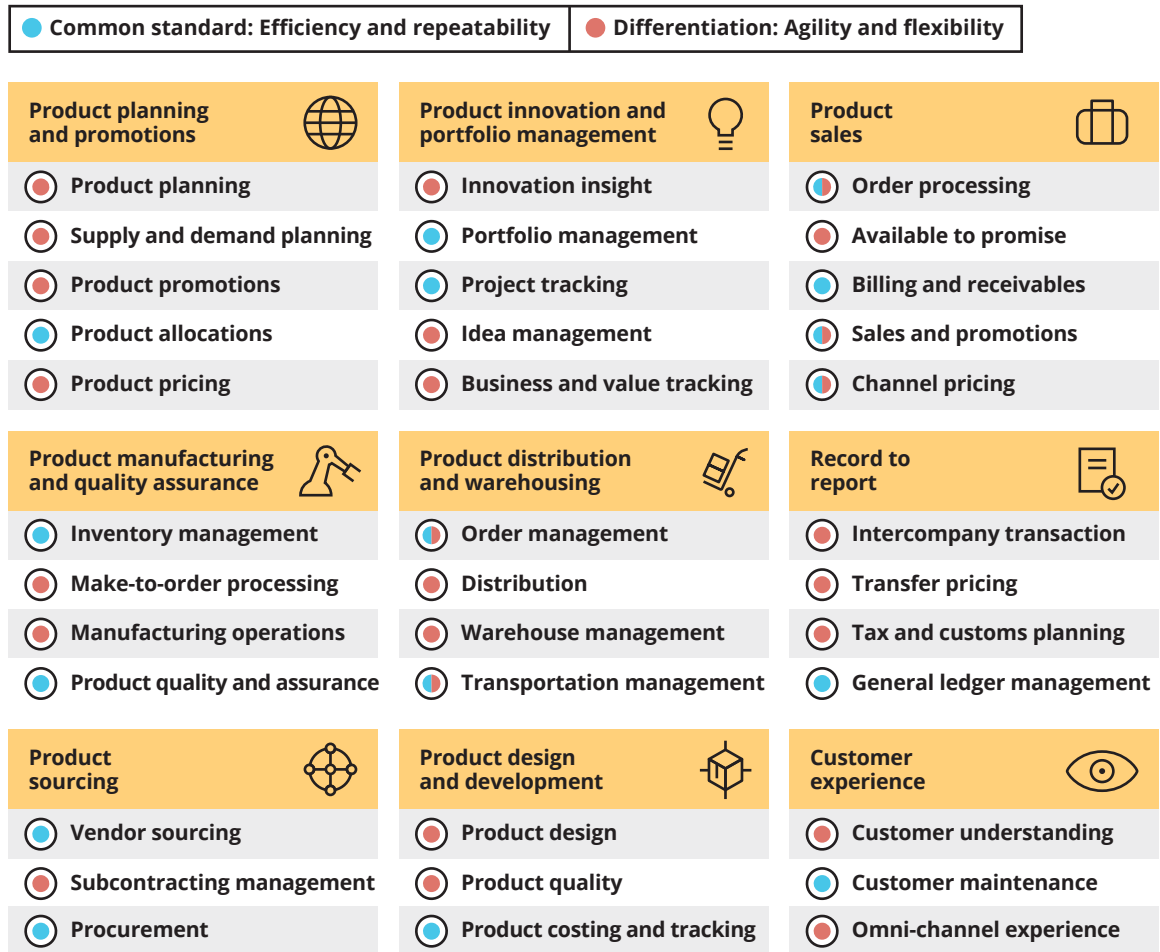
Common standard: Efficiency and repeatability | Differentiation: Agility and flexibility

Product planning and promotions
Product planning
Supply and demand planning
Product promotions
Product allocations
Product pricing

Product innovation and portfolio management
Innovation insight
Portfolio management
Project tracking
Idea management
Business and value tracking

Product sales
Order processing
Available to promise
Billing and receivables
Sales and promotions
Channel pricing

Product manufacturing and quality assurance
Inventory management
Make-to-order processing
Manufacturing operations
Product quality and assurance

Product distribution and warehousing
Order management
Distribution
Warehouse management
Transportation management

Record to report
Intercompany transaction
Transfer pricing
Tax and customs planning
General ledger management

Product sourcing
Vendor sourcing
Subcontracting management
Procurement

Product design and development
Product design
Product quality
Product costing and tracking

Customer experience
Customer understanding
Customer maintenance
Omni-channel experience